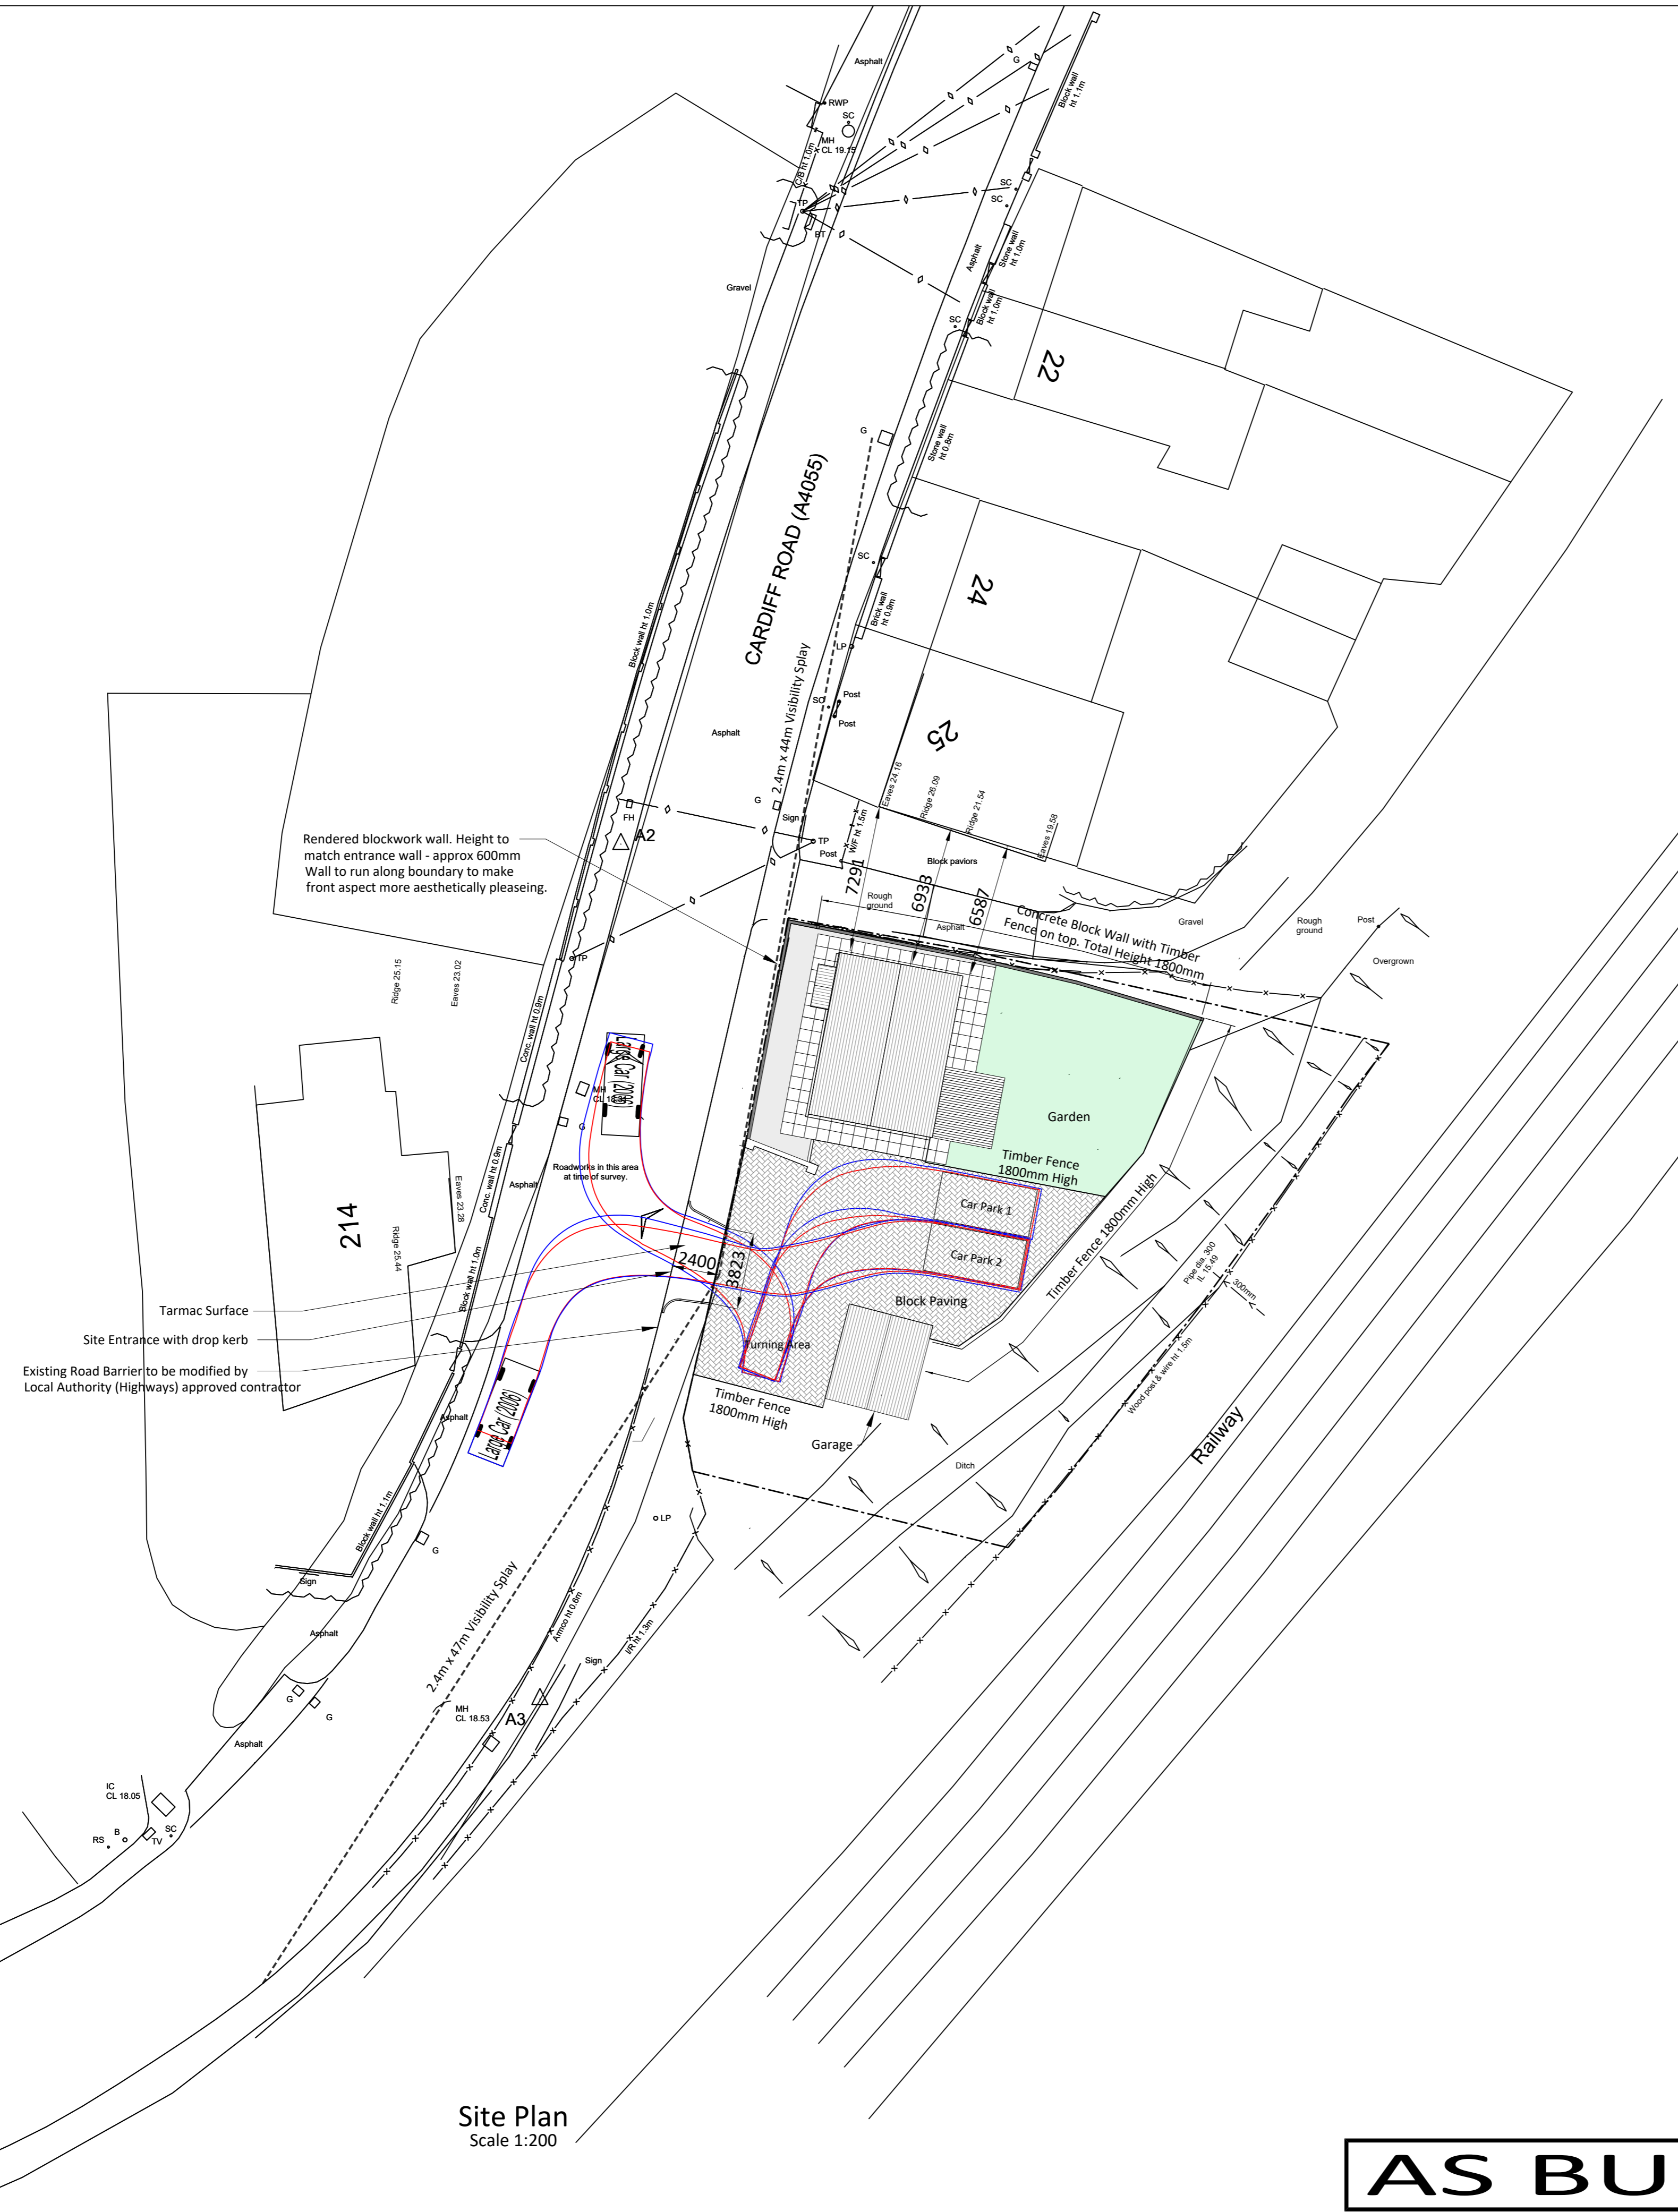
Asphalt
G
Block wall ht 1.1m
RWP
SC
MH
CL 19.15
C.B ht 1.0m
TP
BT
SC
SC
Asphalt
Stone wall ht 1.0m
Gravel
SC
Block wall ht 1.0m
22
G
Stone wall ht 0.8m
CARDIFF ROAD (A4055)
SC
24
Brick wall ht 0.9m
LP
Block wall ht 1.0m
2.4m x 44m Visibility Splay
SC
Post
Post
Asphalt
25
G
Eaves 24.16
Ridge 26.09
Ridge 21.54
Eaves 19.58
FH
Sign
A2
TP
Post
W/F ht 1.5m
Block paviors
Rendered blockwork wall. Height to match entrance wall - approx 600mm Wall to run along boundary to make front aspect more aesthetically pleaseing.
7291
6933
6587
Rough ground
Asphalt
Concrete Block Wall with Timber Fence on top. Total Height 1800mm
Gravel
Rough ground
Post
Overgrown
TP
Ridge 25.15
Eaves 23.02
Conc. wall ht 0.9m
Large Car (2006)
MH
CL 18.84
G
Garden
Roadworks in this area at time of survey.
Timber Fence 1800mm High
Asphalt
Conc. wall ht 0.9m
Eaves 23.28
214
Ridge 25.44
Car Park 1
Car Park 2
Timber Fence 1800mm High
2400
3823
Pipe dia. 300 IL 15.49
300mm
Block wall ht 1.0m
Block Paving
Tarmac Surface
Site Entrance with drop kerb
Turning Area
Existing Road Barrier to be modified by Local Authority (Highways) approved contractor
Wood post & wire ht 1.5m
Asphalt
Large Car (2006)
Timber Fence 1800mm High
Garage
Railway
Ditch
LP
Block wall ht 1.1m
G
Sign
2.4m x 47m Visibility Splay
Armco ht 0.6m
W/F ht 1.3m
Asphalt
Sign
G
G
MH
CL 18.53
A3
Asphalt
IC
CL 18.05
RS
B
TV
SC
Site Plan
Scale 1:200
AS BU